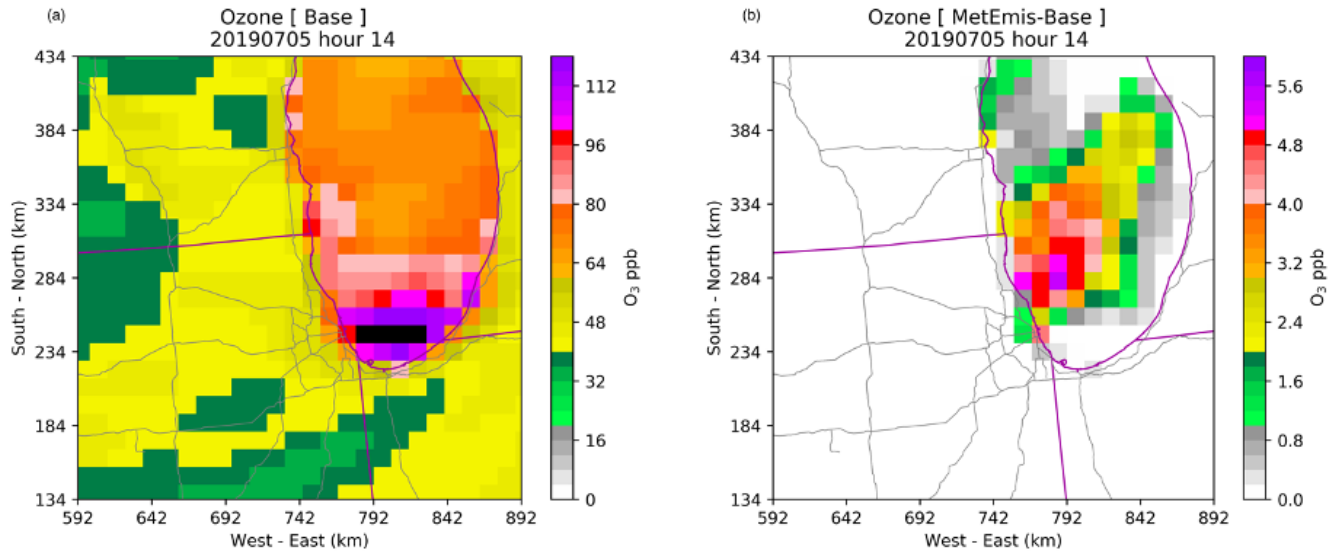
(a)
Ozone [ Base ]
20190705 hour 14

434
384
334
284
234
184
134
South - North (km)

592 642 692 742 792 842 892
West - East (km)

112
96
80
64
48
32
16
0
$O_3$ ppb

(b)
Ozone [ MetEmis-Base ]
20190705 hour 14

434
384
334
284
234
184
134
South - North (km)

592 642 692 742 792 842 892
West - East (km)

5.6
4.8
4.0
3.2
2.4
1.6
0.8
0.0
$O_3$ ppb